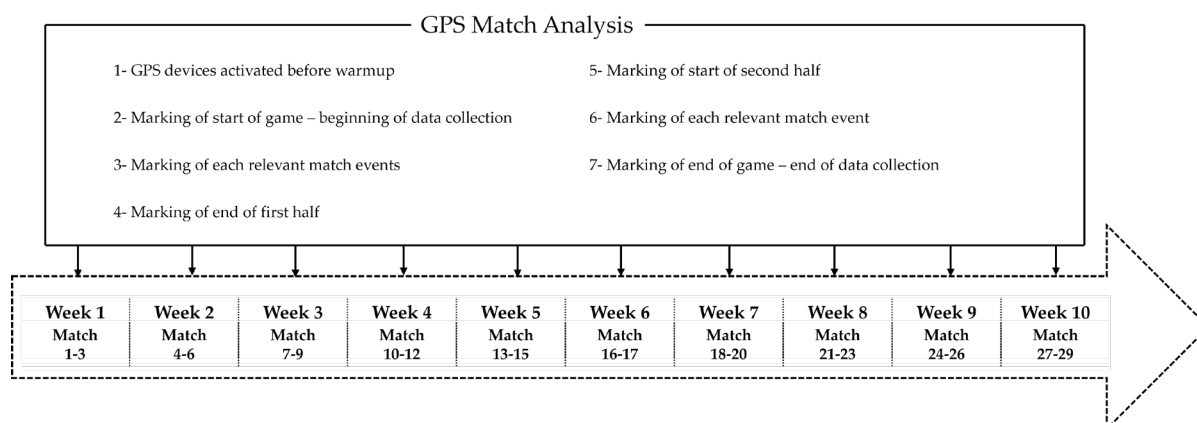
GPS Match Analysis

1- GPS devices activated before warmup

2- Marking of start of game – beginning of data collection

3- Marking of each relevant match events

4- Marking of end of first half

5- Marking of start of second half

6- Marking of each relevant match event

7- Marking of end of game – end of data collection

| Week 1 | Week 2 | Week 3 | Week 4 | Week 5 | Week 6 | Week 7 | Week 8 | Week 9 | Week 10 |
|---|---|---|---|---|---|---|---|---|---|
| Match 1-3 | Match 4-6 | Match 7-9 | Match 10-12 | Match 13-15 | Match 16-17 | Match 18-20 | Match 21-23 | Match 24-26 | Match 27-29 |